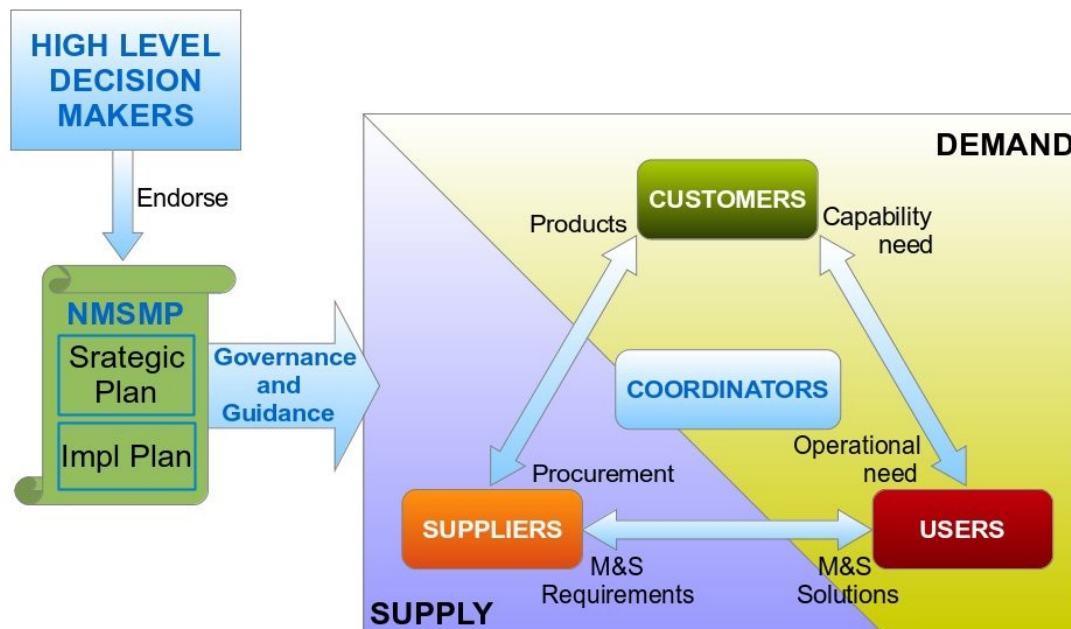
HIGH LEVEL DECISION MAKERS

Endorse

NMSMP

Srategic Plan

Impl Plan

Governance and Guidance

DEMAND

CUSTOMERS

Products

Capability need

COORDINATORS

Operational need

Procurement

SUPPLIERS

USERS

M&S Requirements

M&S Solutions

SUPPLY